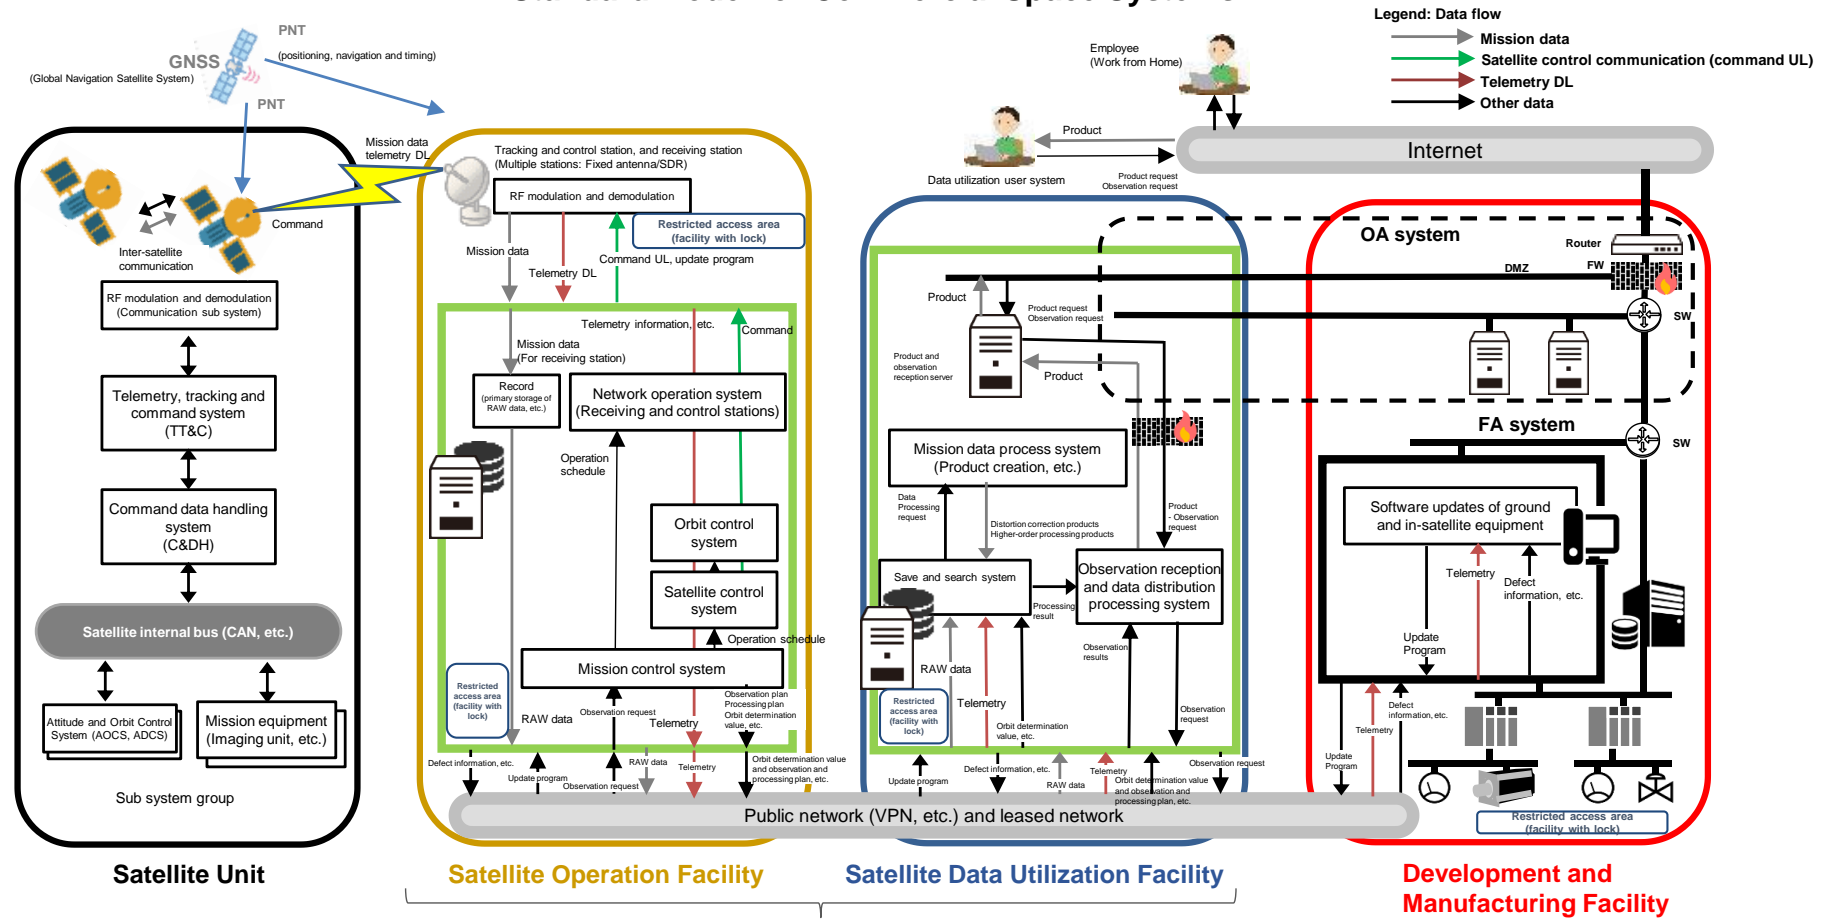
Legend: Data flow
Mission data
Satellite control communication (command UL)
Telemetry DL
Other data

PNT
(positioning, navigation and timing)
GNSS
(Global Navigation Satellite System)
PNT

Mission data telemetry DL
Command
Inter-satellite communication
RF modulation and demodulation (Communication sub system)
Telemetry, tracking and command system (TT&C)
Command data handling system (C&DH)
Satellite internal bus (CAN, etc.)
Attitude and Orbit Control System (AOCS, ADCS)
Mission equipment (Imaging unit, etc.)
Sub system group

Tracking and control station, and receiving station (Multiple stations: Fixed antenna/SDR)
RF modulation and demodulation
Restricted access area (facility with lock)
Mission data
Telemetry DL
Command UL, update program
Telemetry information, etc.
Command
Mission data (For receiving station)
Record (primary storage of RAW data, etc.)
Network operation system (Receiving and control stations)
Operation schedule
Orbit control system
Satellite control system
Operation schedule
Mission control system
Restricted access area (facility with lock)
RAW data
Observation request
Telemetry
Observation plan Processing plan Orbit determination value, etc.
Defect information, etc.
Update program
Observation request
RAW data
Telemetry
Orbit determination value and observation and processing plan, etc.

Employee (Work from Home)
Product
Data utilization user system
Product request Observation request
Internet
Product
Product request Observation request
Product and observation reception server
Product
Mission data process system (Product creation, etc.)
Data Processing request
Distortion correction products Higher-order processing products
Product · Observation request
Save and search system
Processing result
Observation reception and data distribution processing system
Observation results
RAW data
Restricted access area (facility with lock)
Telemetry
Orbit determination value, etc.
Observation request
Update program
Defect information, etc.
RAW data
Telemetry
Orbit determination value and observation and processing plan, etc.
Observation request
Public network (VPN, etc.) and leased network

OA system
Router
DMZ
FW
SW
FA system
SW
Software updates of ground and in-satellite equipment
Telemetry
Defect information, etc.
Update Program
Defect information, etc.
Telemetry
Update Program
Restricted access area (facility with lock)

Satellite Unit
Satellite Operation Facility
Satellite Data Utilization Facility
Development and Manufacturing Facility